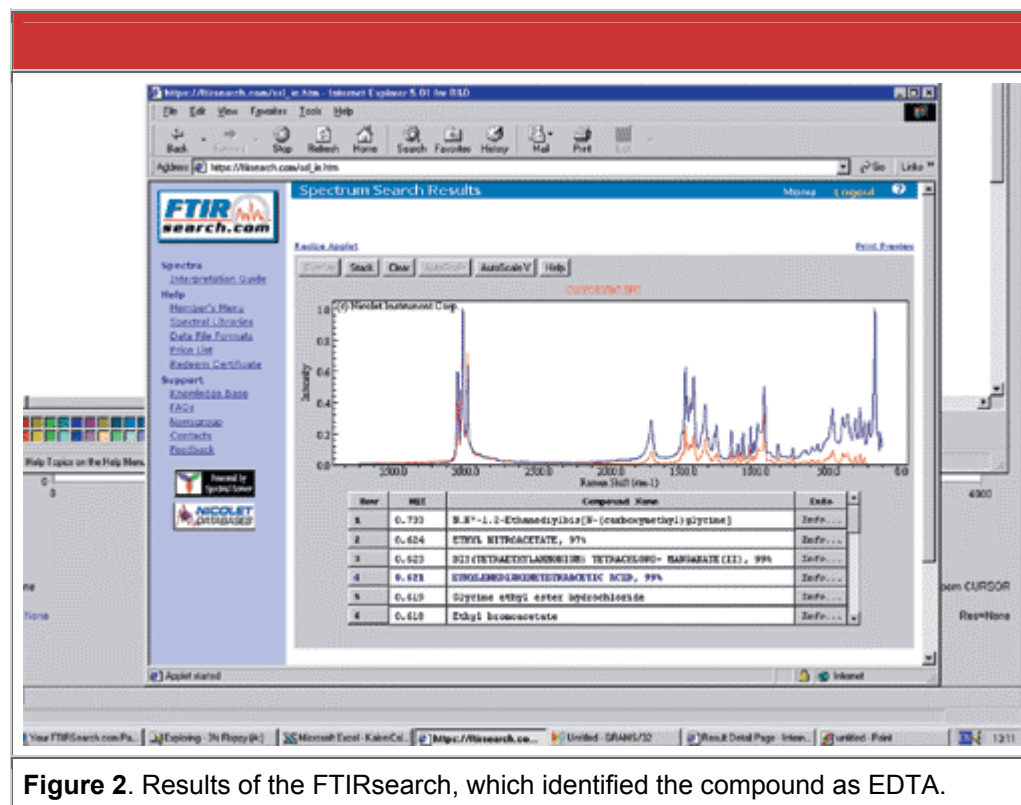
https://ftirsearch.com/ssl_in.htm - Internet Explorer 5.01 for R&D

File Edit View Favorites Tools Help

Back Forward Stop Refresh Home Search Favorites History Mail Print Edit

Address https://ftirsearch.com/ssl_in.htm Go Links

FTIR search.com

Spectrum Search Results Menu Logout

Resize Applet Print Preview

Spectra
Interpretation Guide
Help
Member's Menu
Spectral Libraries
Data File Formats
Price List
Redeem Certificate
Support
Knowledge Base
FAQs
Newsgroup
Contacts
Feedback

Powered by Spectral Solver

NICOLET DATABASES

Overlay Stack Clear AutoScaleX AutoScaleY Help

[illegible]

(c) Nicolet Instrument Corp.

1.0 0.8 0.6 0.4 0.2 0.0

Intensity

3500.0 3000.0 2500.0 2000.0 1500.0 1000.0 500.0 0.0

Raman Shift (cm-1)

| Row | HQI | Compound Name | Info |
|---|---|---|---|
| 1 | 0.733 | N,N''-1,2-Ethanediylbis[N-(carboxymethyl)glycine] | Info... |
| 2 | 0.624 | ETHYL NITROACETATE, 97% | Info... |
| 3 | 0.623 | BIS(TETRAETHYLAMMONIUM) TETRACHLORO- MANGANATE(II), 99% | Info... |
| 4 | 0.621 | ETHYLENEDIAMINETETRAACETIC ACID, 99% | Info... |
| 5 | 0.619 | Glycine ethyl ester hydrochloride | Info... |
| 6 | 0.618 | Ethyl bromoacetate | Info... |

Applet started Internet

Help Topics on the Help Menu

0 4000

ne None om CURSOR Res=None

Your FTIRSearch.com/Pa... Exploring - 3½ Floppy (A:) Microsoft Excel - KaiserCal... https://ftirsearch.co... Untitled - GRAMS/32 Result Detail Page - Intern... untitled - Paint 13:11

Figure 2. Results of the FTIRsearch, which identified the compound as EDTA.